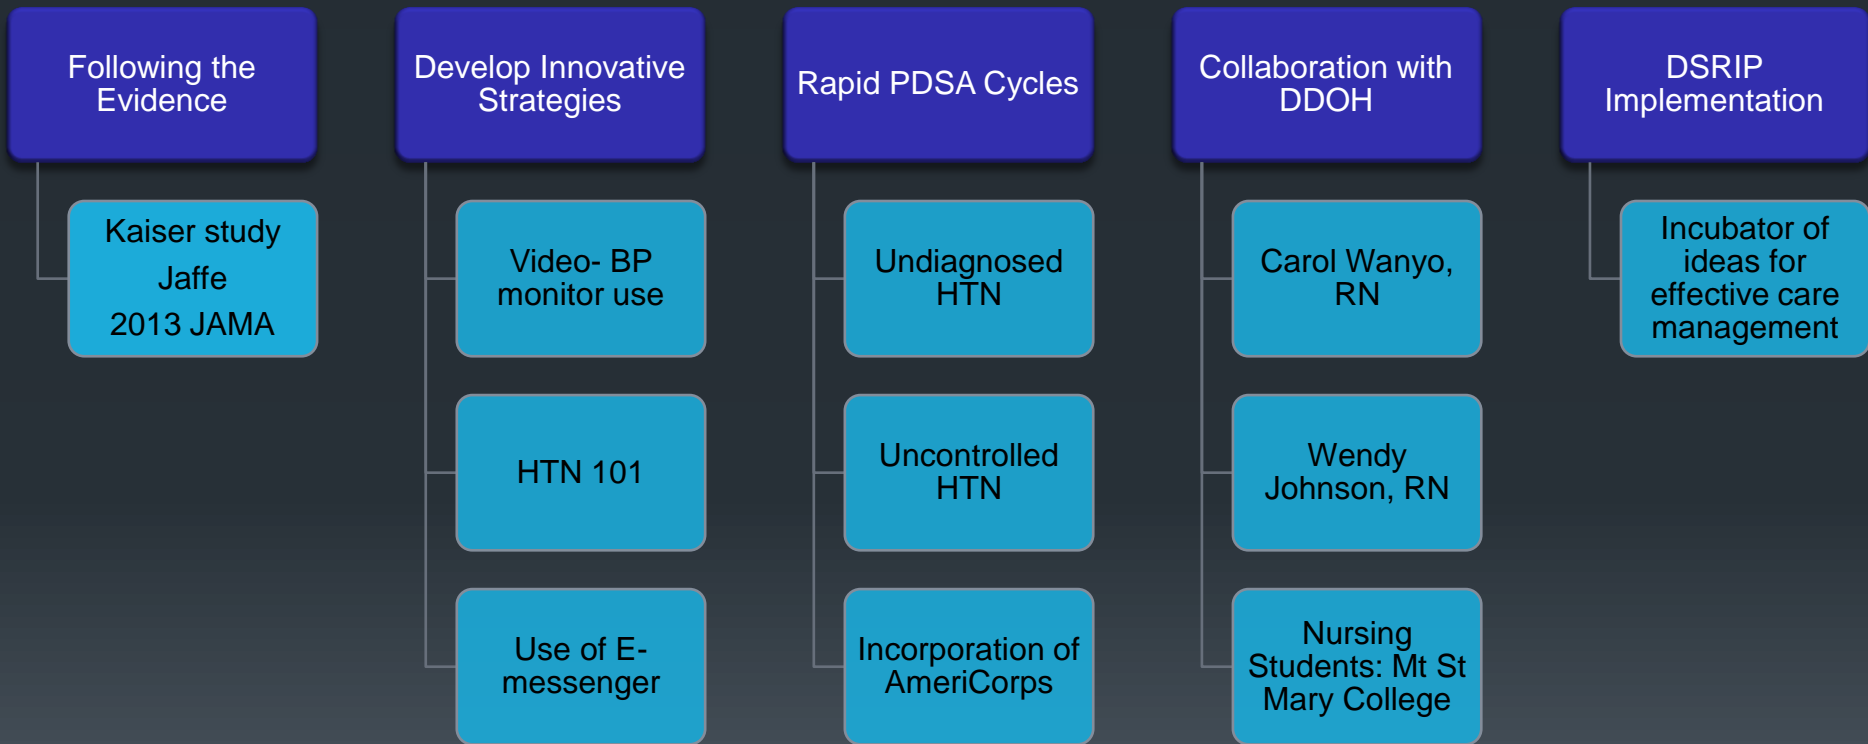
Following the Evidence

Kaiser study

Jaffe

2013 JAMA

Develop Innovative Strategies

Video- BP monitor use

HTN 101

Use of E-messenger

Rapid PDSA Cycles

Undiagnosed HTN

Uncontrolled HTN

Incorporation of AmeriCorps

Collaboration with DDOH

Carol Wanyo, RN

Wendy Johnson, RN

Nursing Students: Mt St Mary College

DSRIP Implementation

Incubator of ideas for effective care management